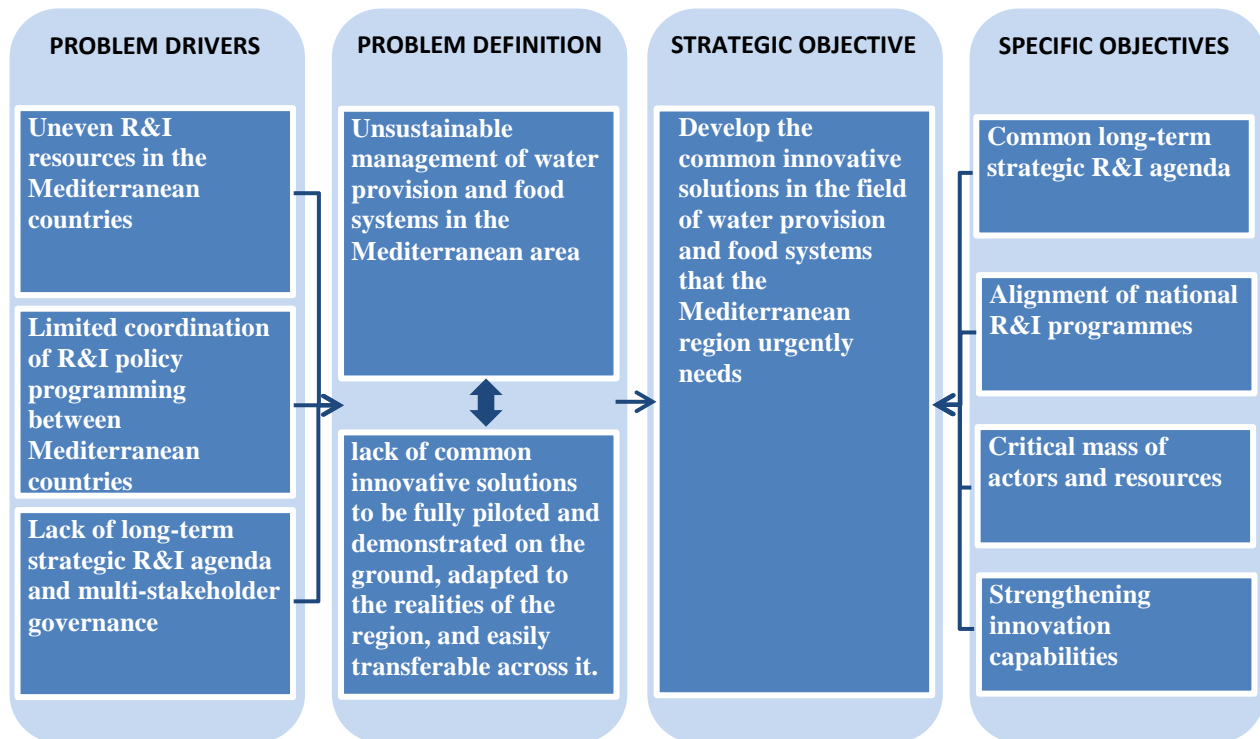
PROBLEM DRIVERS

Uneven R&I resources in the Mediterranean countries

Limited coordination of R&I policy programming between Mediterranean countries

Lack of long-term strategic R&I agenda and multi-stakeholder governance

PROBLEM DEFINITION

Unsustainable management of water provision and food systems in the Mediterranean area

lack of common innovative solutions to be fully piloted and demonstrated on the ground, adapted to the realities of the region, and easily transferable across it.

STRATEGIC OBJECTIVE

Develop the common innovative solutions in the field of water provision and food systems that the Mediterranean region urgently needs

SPECIFIC OBJECTIVES

Common long-term strategic R&I agenda

Alignment of national R&I programmes

Critical mass of actors and resources

Strengthening innovation capabilities